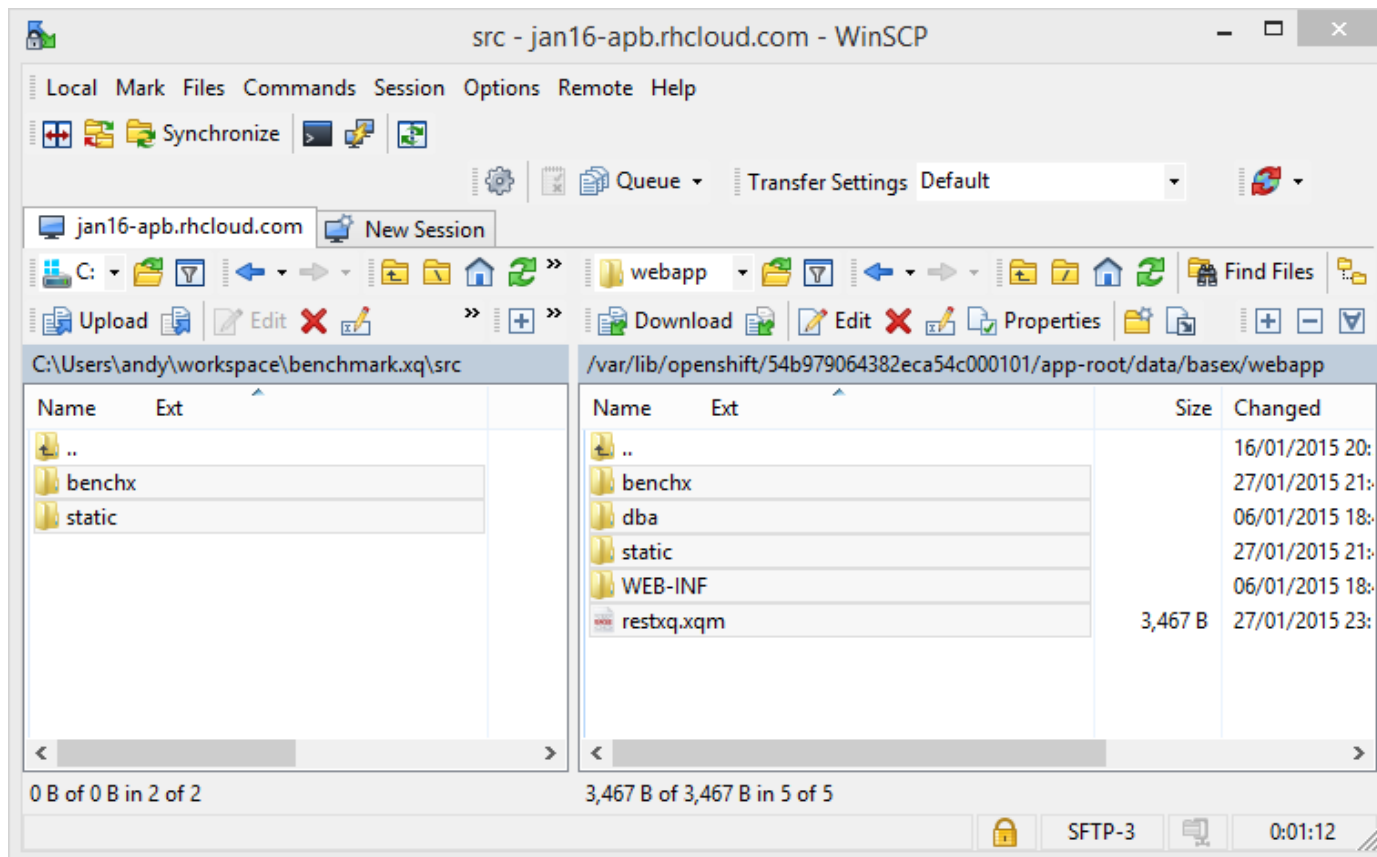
src - jan16-apb.rhcloud.com - WinSCP

Local Mark Files Commands Session Options Remote Help

Synchronize

Queue

Transfer Settings Default

jan16-apb.rhcloud.com

New Session

C:

webapp

Find Files

Upload

Edit

Download

Edit

Properties

C:\Users\andy\workspace\benchmark.xq\src

| Name | Ext |
|---|---|
| .. | |
| benchx | |
| static | |

/var/lib/openshift/54b979064382eca54c000101/app-root/data/basex/webapp

| Name | Ext | Size | Changed |
|---|---|---|---|
| .. | | | 16/01/2015 20: |
| benchx | | | 27/01/2015 21: |
| dba | | | 06/01/2015 18: |
| static | | | 27/01/2015 21: |
| WEB-INF | | | 06/01/2015 18: |
| restxq.xqm | | 3,467 B | 27/01/2015 23: |

0 B of 0 B in 2 of 2

3,467 B of 3,467 B in 5 of 5

SFTP-3

0:01:12